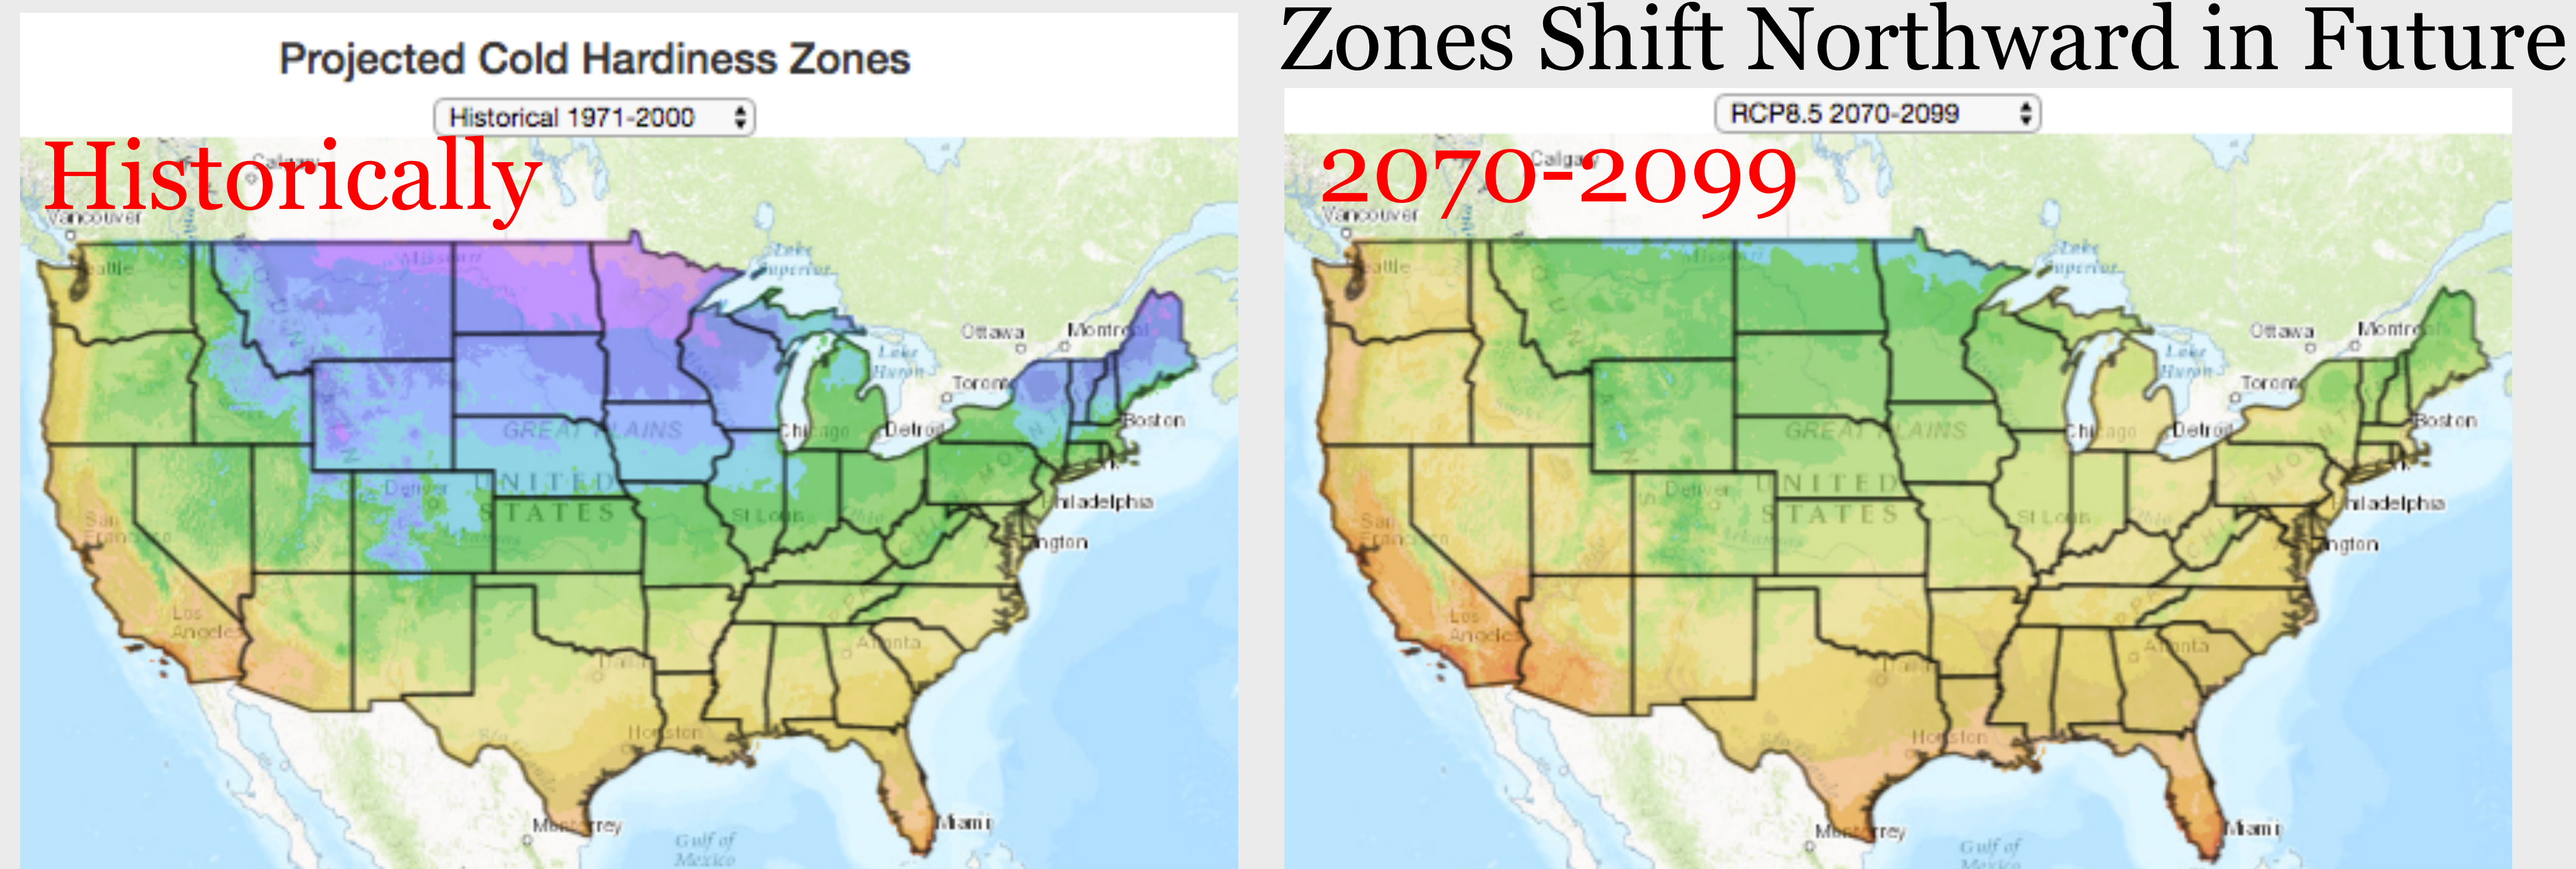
Projected Cold Hardiness Zones

Historical 1971-2000

Historically

Calgary

Vancouver

Seattle

Missouri

Lake Superior

Ottawa

Montreal

Lake Huron

Toronto

Boston

Chicago

Detroit

GREAT PLAINS

UNITED STATES

Denver

Philadelphia

San Francisco

St Louis

Washington

Los Angeles

Atlanta

Dallas

Houston

Monterrey

Gulf of Mexico

Miami

Zones Shift Northward in Future

RCP8.5 2070-2099

2070-2099

Calgary

Vancouver

Seattle

Lake Superior

Ottawa

Montreal

Lake Huron

Toronto

Boston

Chicago

Detroit

GREAT PLAINS

UNITED STATES

Denver

Philadelphia

San Francisco

St Louis

Washington

Los Angeles

Atlanta

Dallas

Houston

Monterrey

Gulf of Mexico

Miami